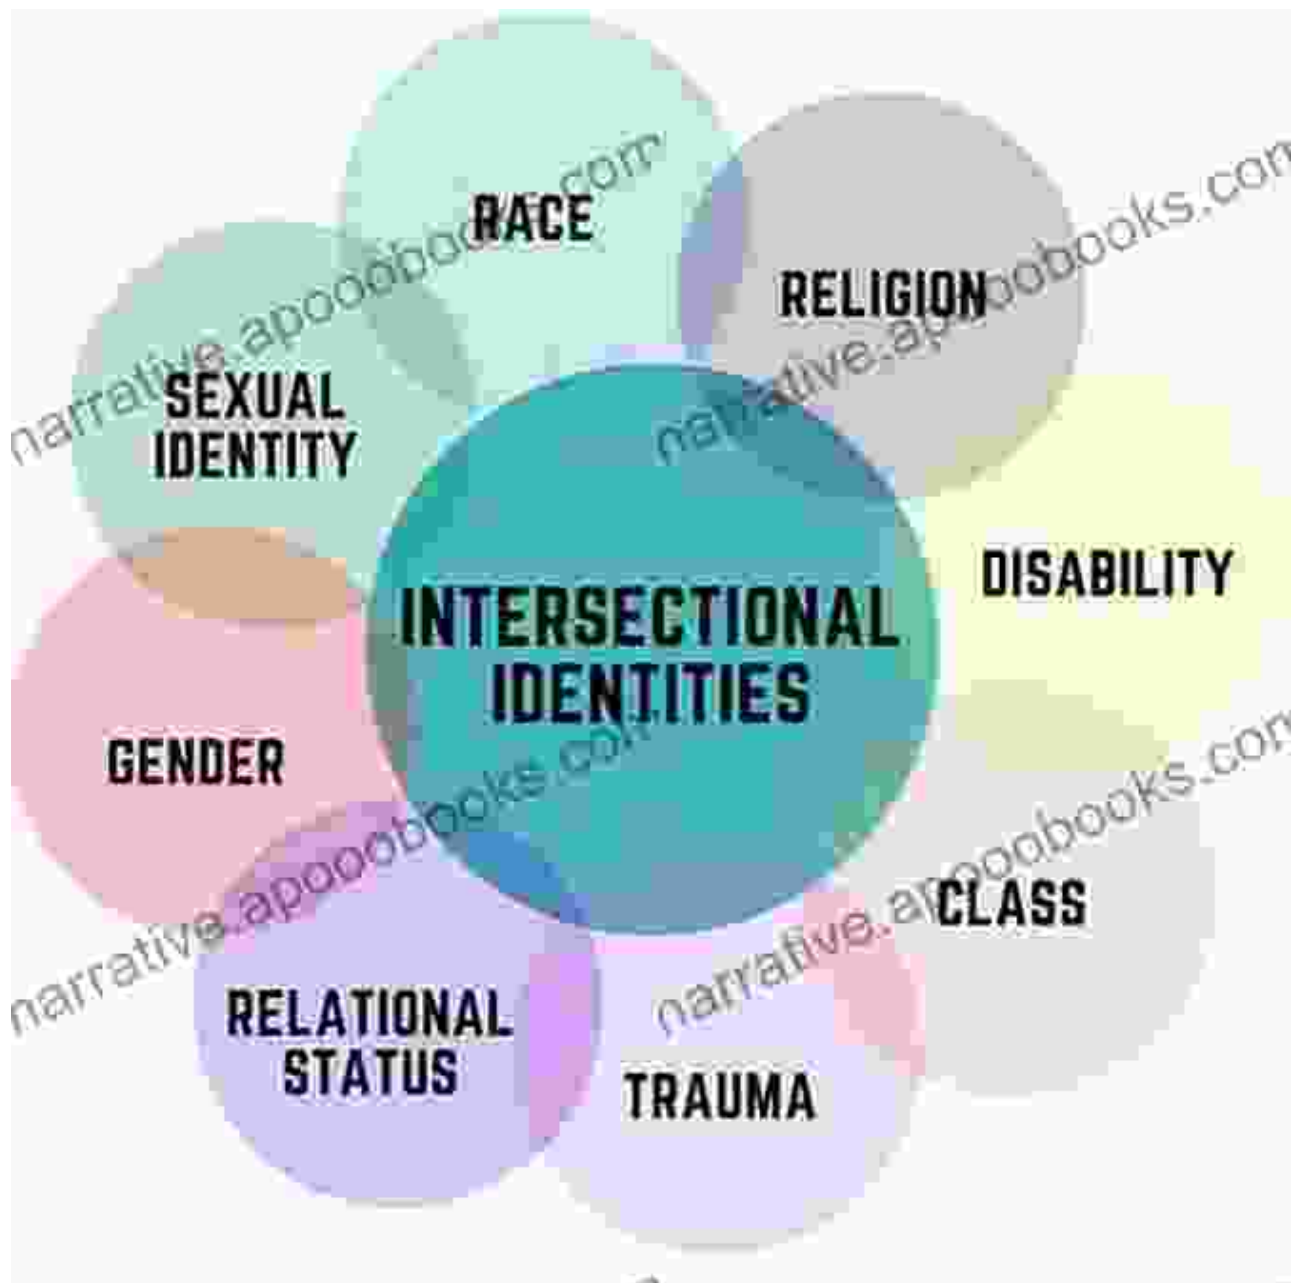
RACE

RELIGION

SEXUAL IDENTITY

INTERSECTIONAL IDENTITIES

DISABILITY

GENDER

CLASS

RELATIONAL STATUS

TRAUMA

narrative.apoobooks.com
narrative.apoobooks.com
narrative.apoobooks.com
narrative.apoobooks.com